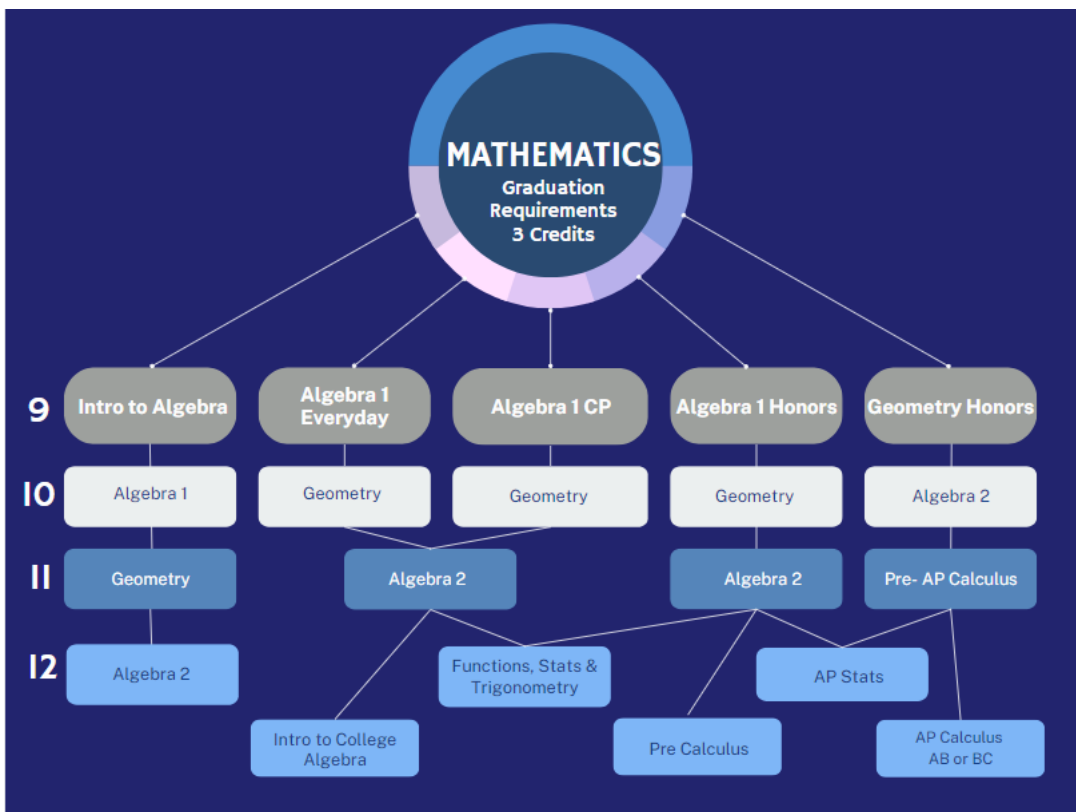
MATHEMATICS
Graduation Requirements
3 Credits

9
Intro to Algebra
Algebra 1 Everyday
Algebra 1 CP
Algebra 1 Honors
Geometry Honors

10
Algebra 1
Geometry
Geometry
Geometry
Algebra 2

11
Geometry
Algebra 2
Algebra 2
Pre- AP Calculus

12
Algebra 2
Functions, Stats & Trigonometry
AP Stats
Intro to College Algebra
Pre Calculus
AP Calculus AB or BC